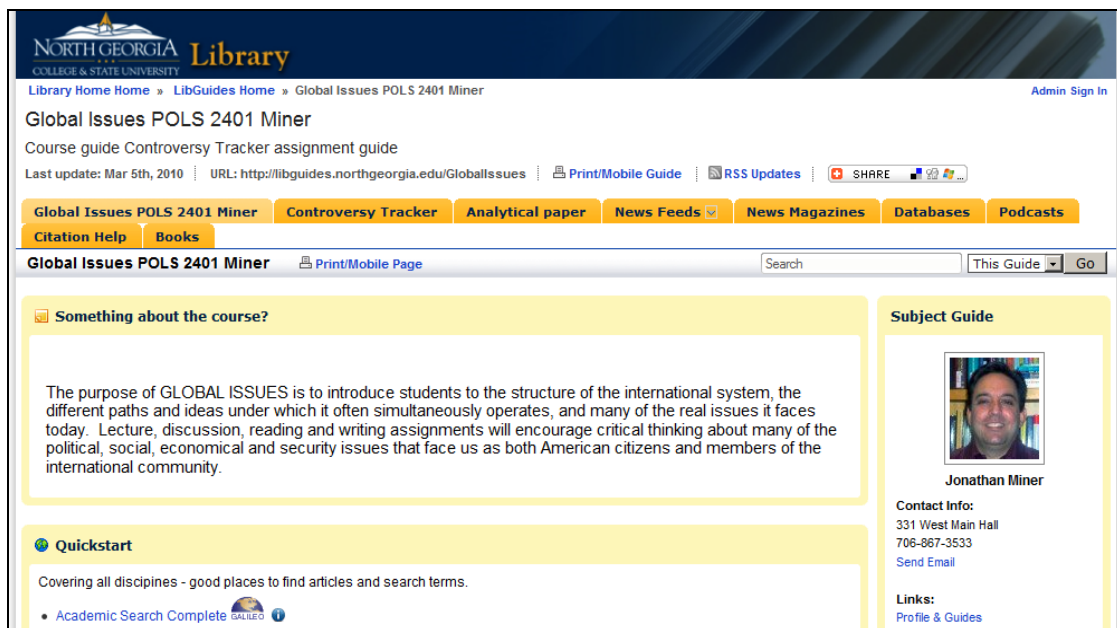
NORTH GEORGIA COLLEGE & STATE UNIVERSITY Library

Library Home Home » LibGuides Home » Global Issues POLS 2401 Miner

Admin Sign In

Global Issues POLS 2401 Miner

Course guide Controversy Tracker assignment guide

Last update: Mar 5th, 2010 | URL: http://libguides.northgeorgia.edu/GlobalIssues | Print/Mobile Guide | RSS Updates | SHARE

Global Issues POLS 2401 Miner | Controversy Tracker | Analytical paper | News Feeds | News Magazines | Databases | Podcasts | Citation Help | Books

Global Issues POLS 2401 Miner | Print/Mobile Page | Search | This Guide | Go

Something about the course?

The purpose of GLOBAL ISSUES is to introduce students to the structure of the international system, the different paths and ideas under which it often simultaneously operates, and many of the real issues it faces today. Lecture, discussion, reading and writing assignments will encourage critical thinking about many of the political, social, economical and security issues that face us as both American citizens and members of the international community.

Quickstart

Covering all discipines - good places to find articles and search terms.

- Academic Search Complete GALILEO

Subject Guide

Jonathan Miner

Contact Info:
331 West Main Hall
706-867-3533
Send Email

Links:
Profile & Guides